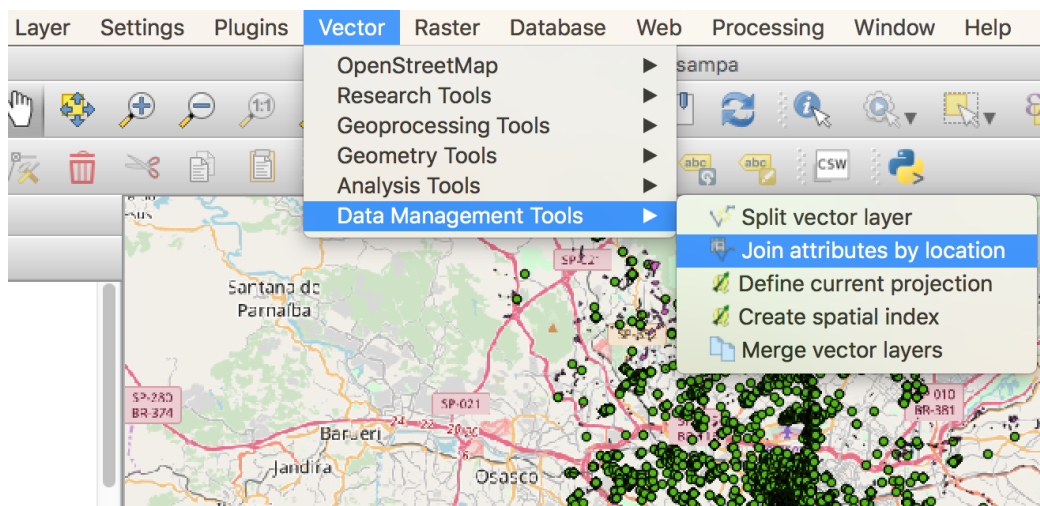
Layer Settings Plugins Vector Raster Database Web Processing Window Help

sampa

OpenStreetMap
Research Tools
Geoprocessing Tools
Geometry Tools
Analysis Tools
Data Management Tools

Split vector layer
Join attributes by location
Define current projection
Create spatial index
Merge vector layers

abc abc CSW

SP-021

Santana do Parnaíba

SP-280 BR-374

SP-021

Barueri

Jandira

Osasco

010 BR-381